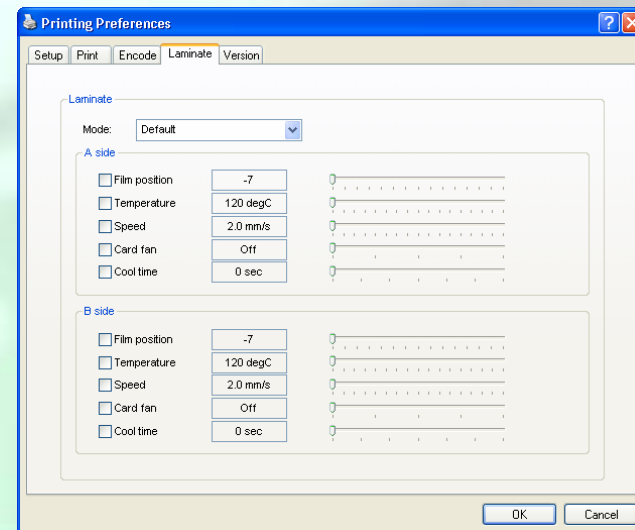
Printing Preferences

Setup | Print | Encode | Laminate | Version

Laminate

Mode: Default

A side

Film position -7
Temperature 120 degC
Speed 2.0 mm/s
Card fan Off
Cool time 0 sec

B side

Film position -7
Temperature 120 degC
Speed 2.0 mm/s
Card fan Off
Cool time 0 sec

OK Cancel